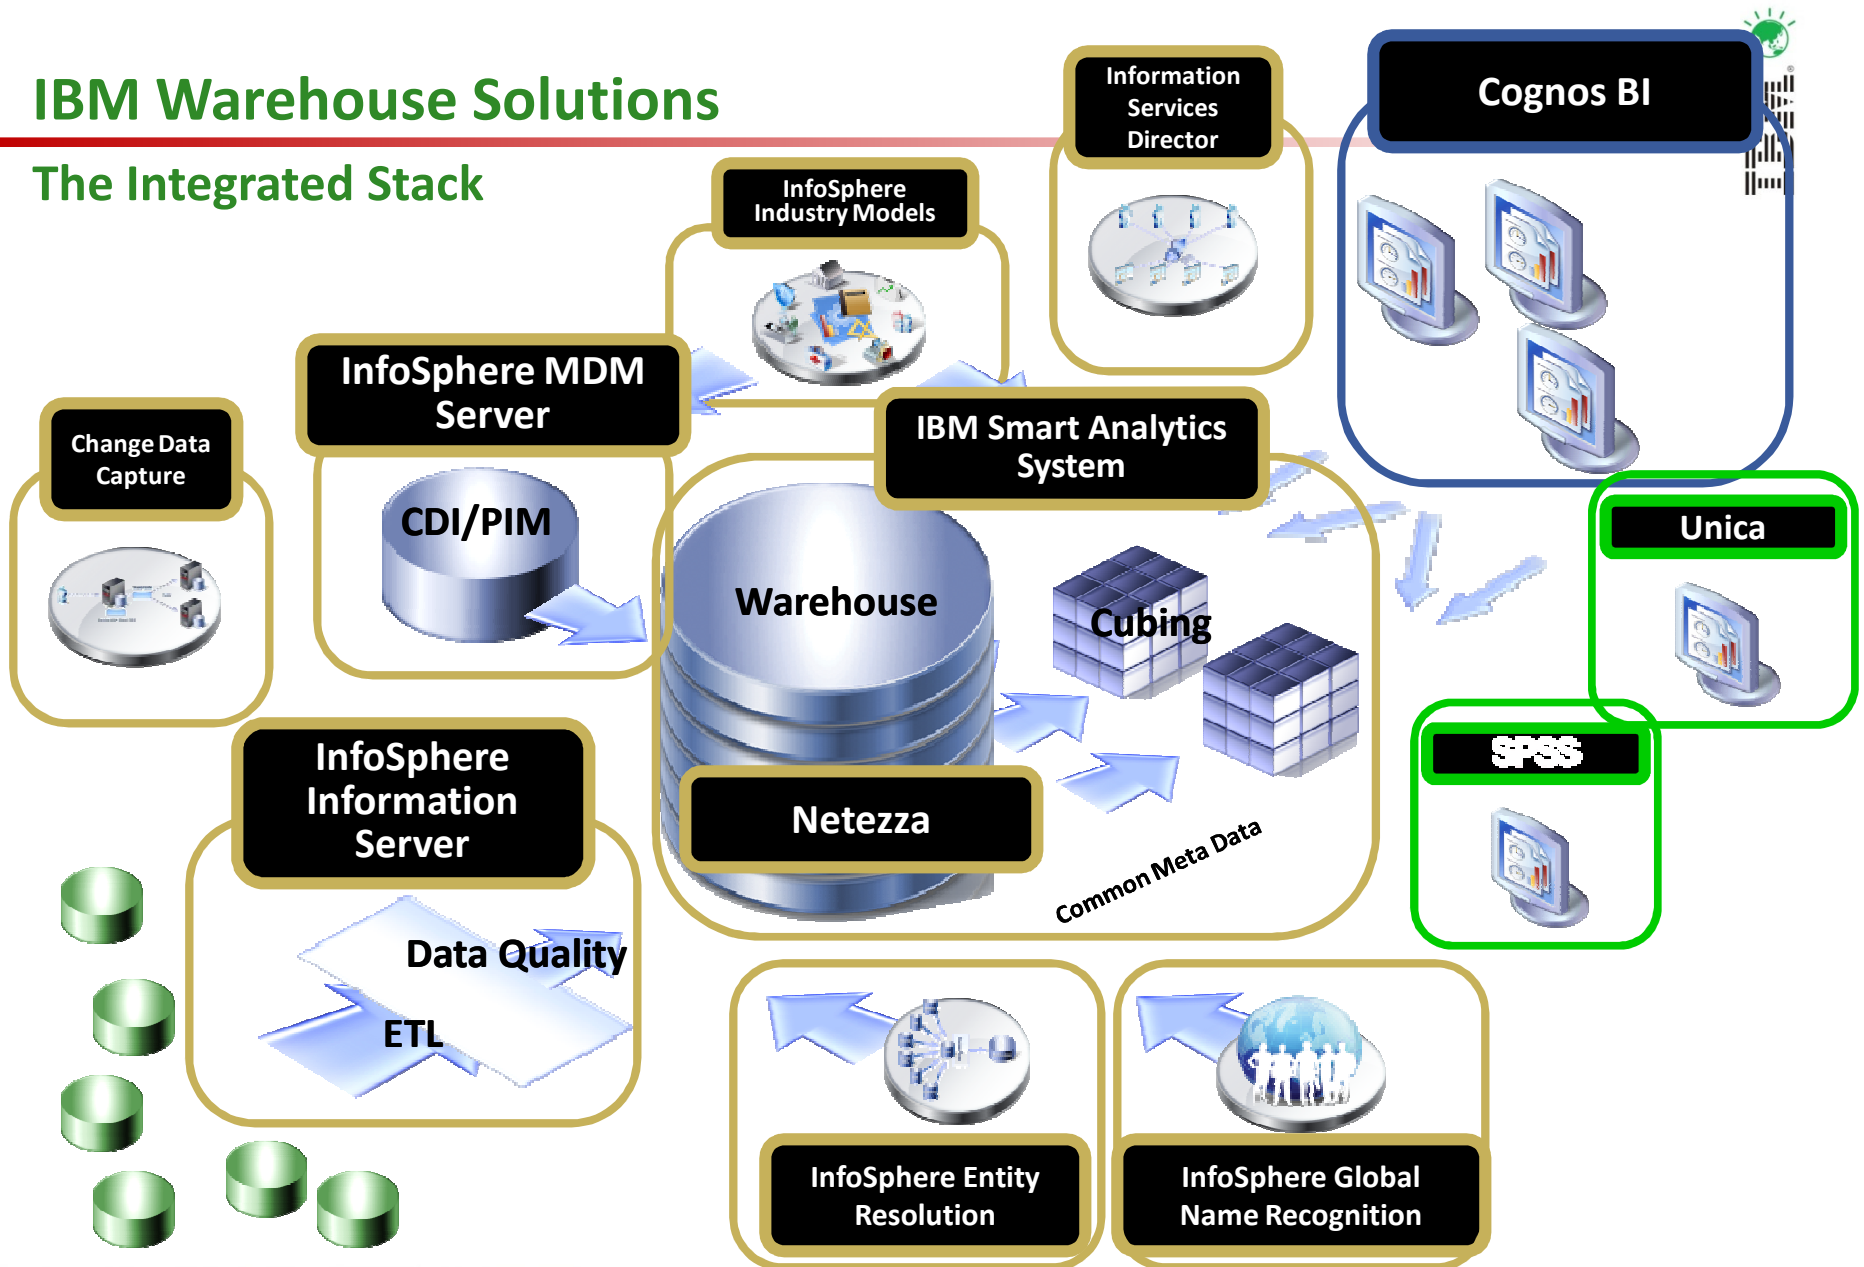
IBM Warehouse Solutions

The Integrated Stack

Information Services Director

Cognos BI

InfoSphere Industry Models

InfoSphere MDM Server

Change Data Capture

CDI/PIM

IBM Smart Analytics System

Warehouse

Cubing

Unica

SPSS

Netezza

Common Meta Data

InfoSphere Information Server

Data Quality

ETL

InfoSphere Entity Resolution

InfoSphere Global Name Recognition